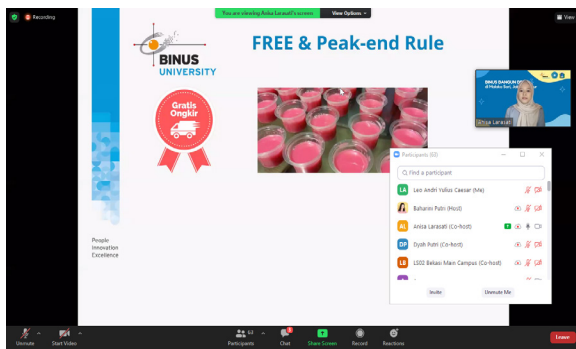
Recording

You are viewing Anisa Larasati's screen

View Options

View

BINUS UNIVERSITY

FREE & Peak-end Rule

Gratis Ongkir

People Innovation Excellence

BINUS BANGUN DE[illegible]

Anisa Larasati

Participants (60)

Find a participant

LA Leo Andri Yulius Caesar (Me)

Baharini Putri (Host)

AL Anisa Larasati (Co-host)

DP Dyah Putri (Co-host)

LB LS02 Bekasi Main Campus (Co-host)

Invite

Unmute Me

Unmute

Start Video

Participants 60

Chat

Share Screen

Record

Reactions

Leave